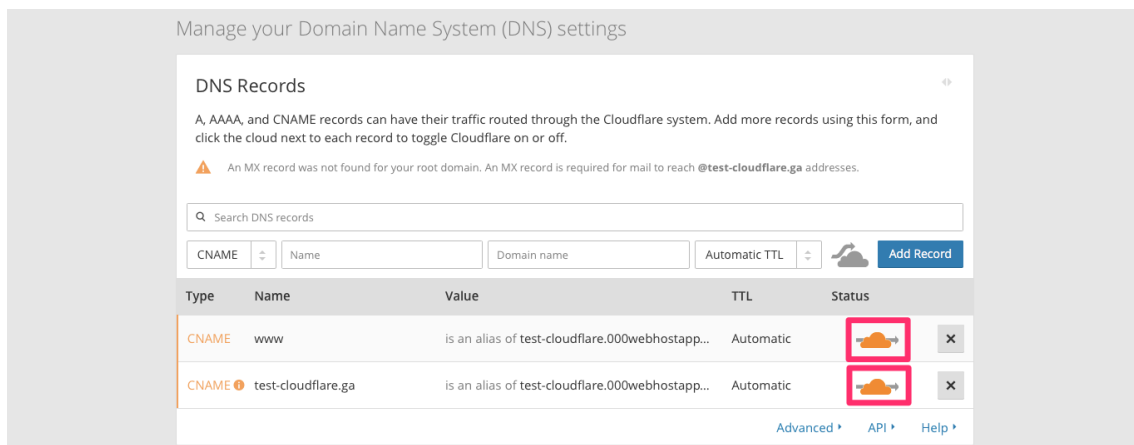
Manage your Domain Name System (DNS) settings

DNS Records

A, AAAA, and CNAME records can have their traffic routed through the Cloudflare system. Add more records using this form, and click the cloud next to each record to toggle Cloudflare on or off.

An MX record was not found for your root domain. An MX record is required for mail to reach **@test-cloudflare.ga** addresses.

Search DNS records

CNAME | Name | Domain name | Automatic TTL | Add Record

| Type | Name | Value | TTL | Status | |
|---|---|---|---|---|---|
| CNAME | www | is an alias of test-cloudflare.000webhostapp... | Automatic | | ✕ |
| CNAME | test-cloudflare.ga | is an alias of test-cloudflare.000webhostapp... | Automatic | | ✕ |

Advanced ▸ API ▸ Help ▸